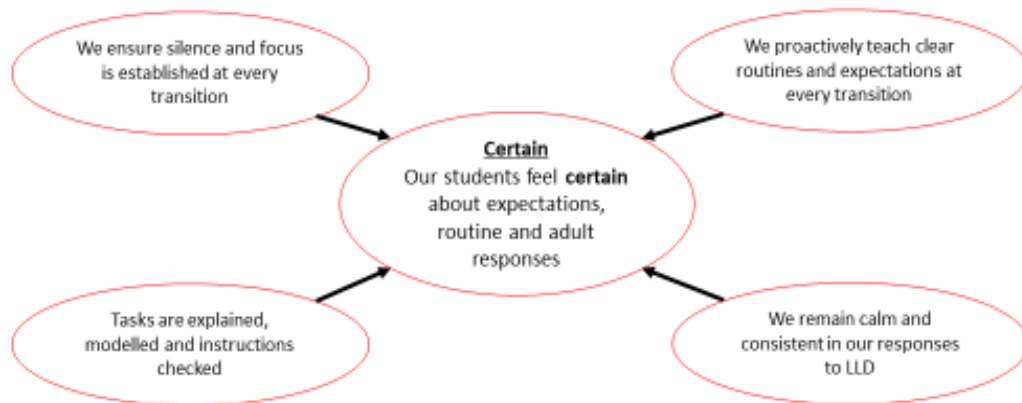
We ensure silence and focus is established at every transition

We proactively teach clear routines and expectations at every transition

Certain
Our students feel certain about expectations, routine and adult responses

Tasks are explained, modelled and instructions checked

We remain calm and consistent in our responses to LLD